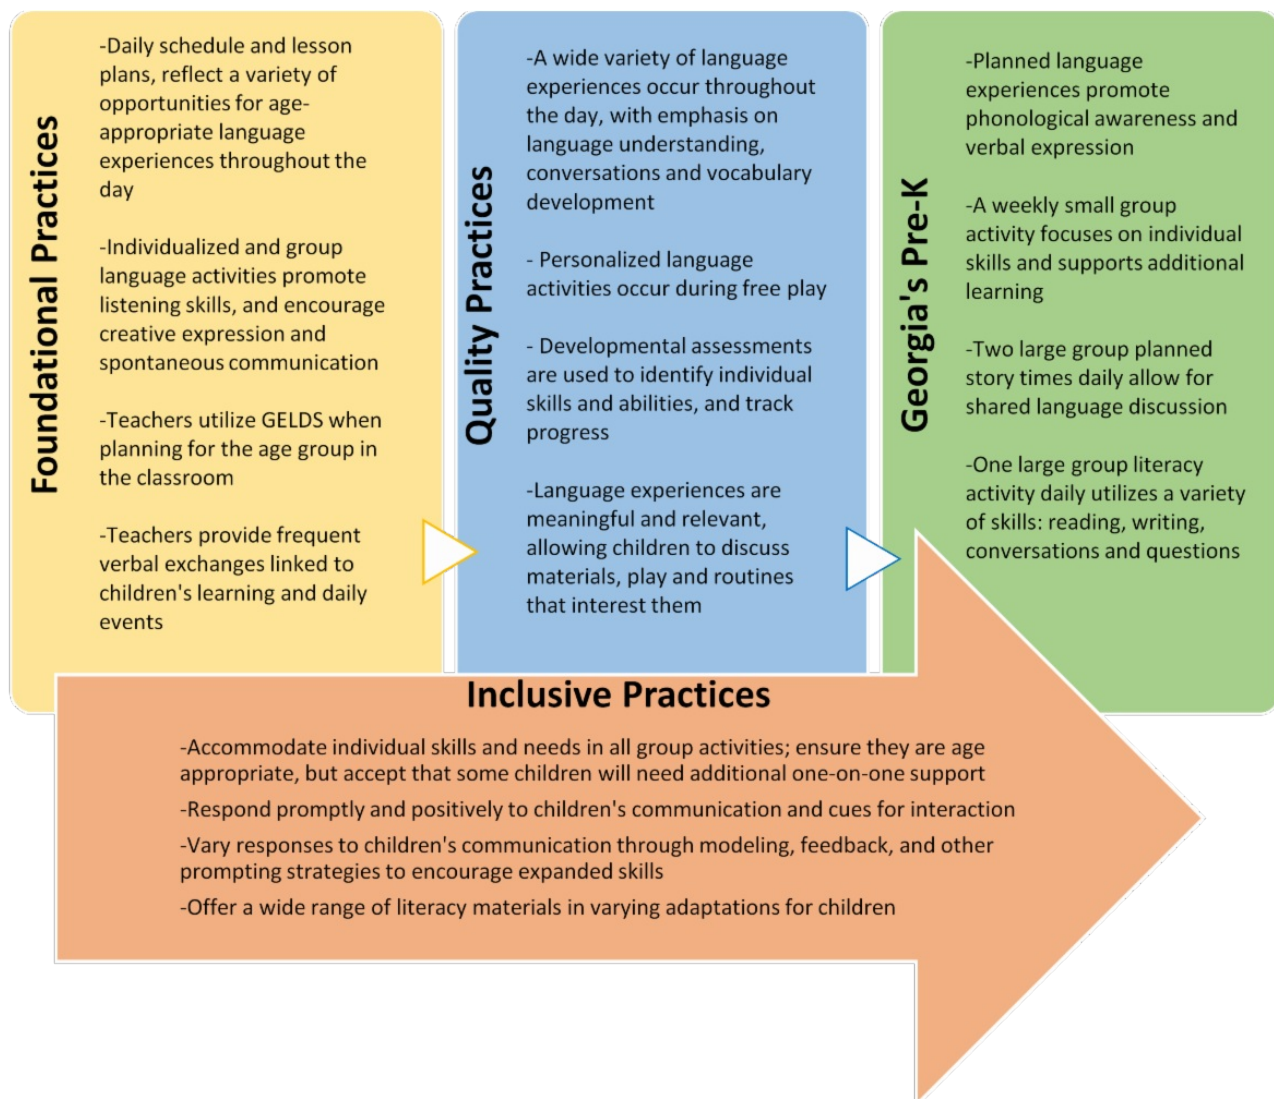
Foundational Practices

-Daily schedule and lesson plans, reflect a variety of opportunities for age-appropriate language experiences throughout the day

-Individualized and group language activities promote listening skills, and encourage creative expression and spontaneous communication

-Teachers utilize GELDS when planning for the age group in the classroom

-Teachers provide frequent verbal exchanges linked to children's learning and daily events

Quality Practices

-A wide variety of language experiences occur throughout the day, with emphasis on language understanding, conversations and vocabulary development

- Personalized language activities occur during free play

- Developmental assessments are used to identify individual skills and abilities, and track progress

-Language experiences are meaningful and relevant, allowing children to discuss materials, play and routines that interest them

Georgia's Pre-K

-Planned language experiences promote phonological awareness and verbal expression

-A weekly small group activity focuses on individual skills and supports additional learning

-Two large group planned story times daily allow for shared language discussion

-One large group literacy activity daily utilizes a variety of skills: reading, writing, conversations and questions

Inclusive Practices

-Accommodate individual skills and needs in all group activities; ensure they are age appropriate, but accept that some children will need additional one-on-one support

-Respond promptly and positively to children's communication and cues for interaction

-Vary responses to children's communication through modeling, feedback, and other prompting strategies to encourage expanded skills

-Offer a wide range of literacy materials in varying adaptations for children